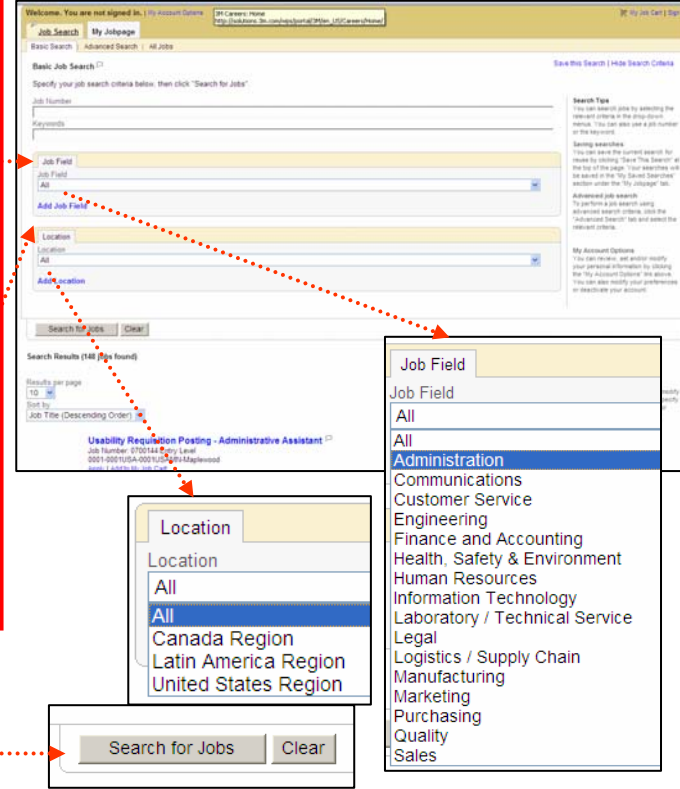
Welcome. You are not signed in. | My Account Options 3M Careers: Home http://solutions.3m.com/wps/portal/3M/en_US/Careers/Home/ My Job Cart | Sign

Job Search My Jobpage

Basic Search | Advanced Search | All Jobs

Basic Job Search

Save this Search | Hide Search Criteria

Specify your job search criteria below, then click "Search for Jobs"

Job Number

Keywords

Job Field

Job Field

All

Add Job Field

Location

Location

All

Add Location

Search Tips
You can search jobs by selecting the relevant criteria in the drop-down menus. You can also use a job number or the keyword.

Saving searches
You can save the current search for reuse by clicking "Save This Search" at the top of the page. Your searches will be saved in the "My Saved Searches" section under the "My Jobpage" tab.

Advanced job search
To perform a job search using advanced search criteria, click the "Advanced Search" tab and select the relevant criteria.

My Account Options
You can review, edit and/or modify your personal information by clicking the "My Account Options" link above. You can also modify your preferences or deactivate your account.

Search for Jobs Clear

Search Results (148 jobs found)

Results per page
10
Sort by
Job Title (Descending Order)

Usability Requisition Posting - Administrative Assistant
Job Number: 0700144 Entry Level
0001-0001USA-0001USA-MN-Maplewood
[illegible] | Add to My Job Cart

Job Field

Job Field

All

All
Administration
Communications
Customer Service
Engineering
Finance and Accounting
Health, Safety & Environment
Human Resources
Information Technology
Laboratory / Technical Service
Legal
Logistics / Supply Chain
Manufacturing
Marketing
Purchasing
Quality
Sales

Location

Location

All

All
Canada Region
Latin America Region
United States Region

Search for Jobs Clear